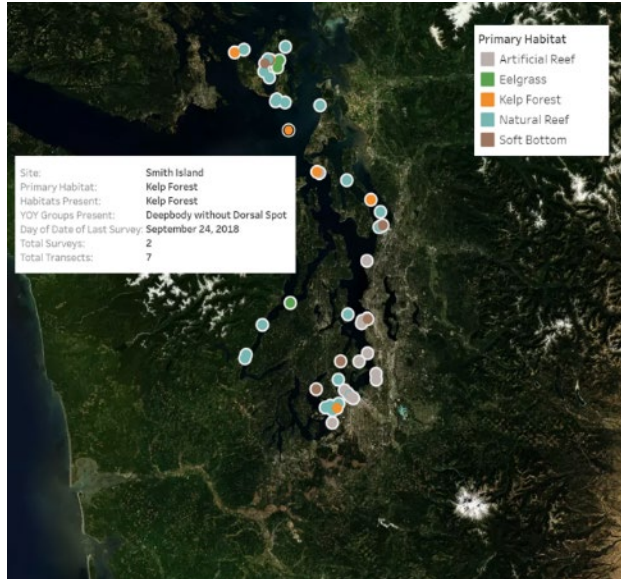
Primary Habitat
Artificial Reef
Eelgrass
Kelp Forest
Natural Reef
Soft Bottom

| | |
|---|---|
| Site: | Smith Island |
| Primary Habitat: | Kelp Forest |
| Habitats Present: | Kelp Forest |
| YOY Groups Present: | Deepbody without Dorsal Spot |
| Day of Date of Last Survey: | September 24, 2018 |
| Total Surveys: | 2 |
| Total Transects: | 7 |